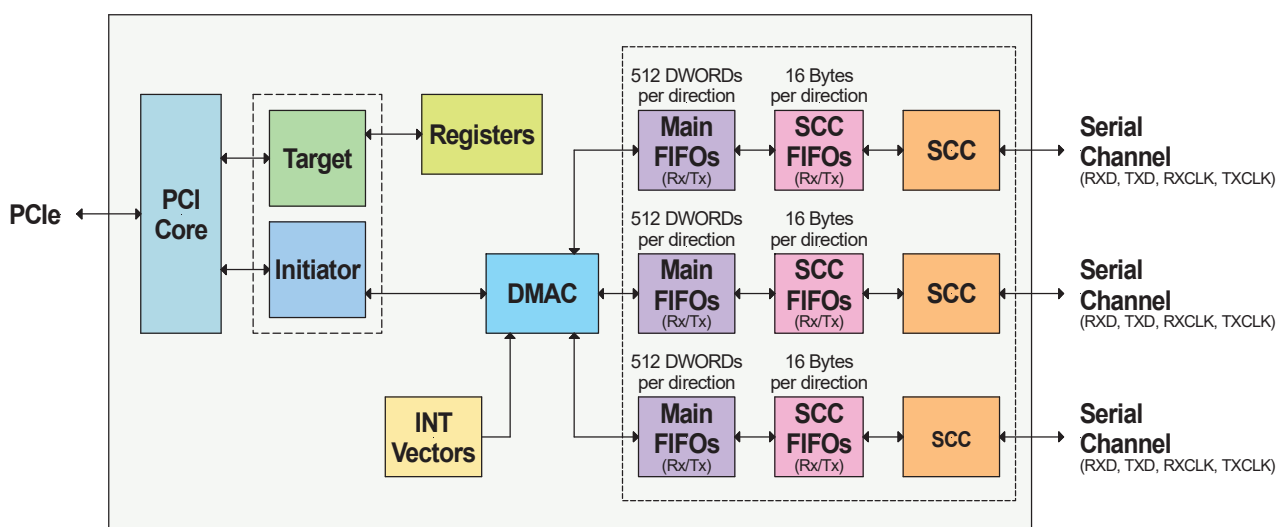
PCIe

PCI Core

Target

Initiator

Registers

DMAC

INT Vectors

512 DWORDs per direction

16 Bytes per direction

Main FIFOs (Rx/Tx)

SCC FIFOs (Rx/Tx)

SCC

Serial Channel (RXD, TXD, RXCLK, TXCLK)

512 DWORDs per direction

16 Bytes per direction

Main FIFOs (Rx/Tx)

SCC FIFOs (Rx/Tx)

SCC

Serial Channel (RXD, TXD, RXCLK, TXCLK)

512 DWORDs per direction

16 Bytes per direction

Main FIFOs (Rx/Tx)

SCC FIFOs (Rx/Tx)

SCC

Serial Channel (RXD, TXD, RXCLK, TXCLK)